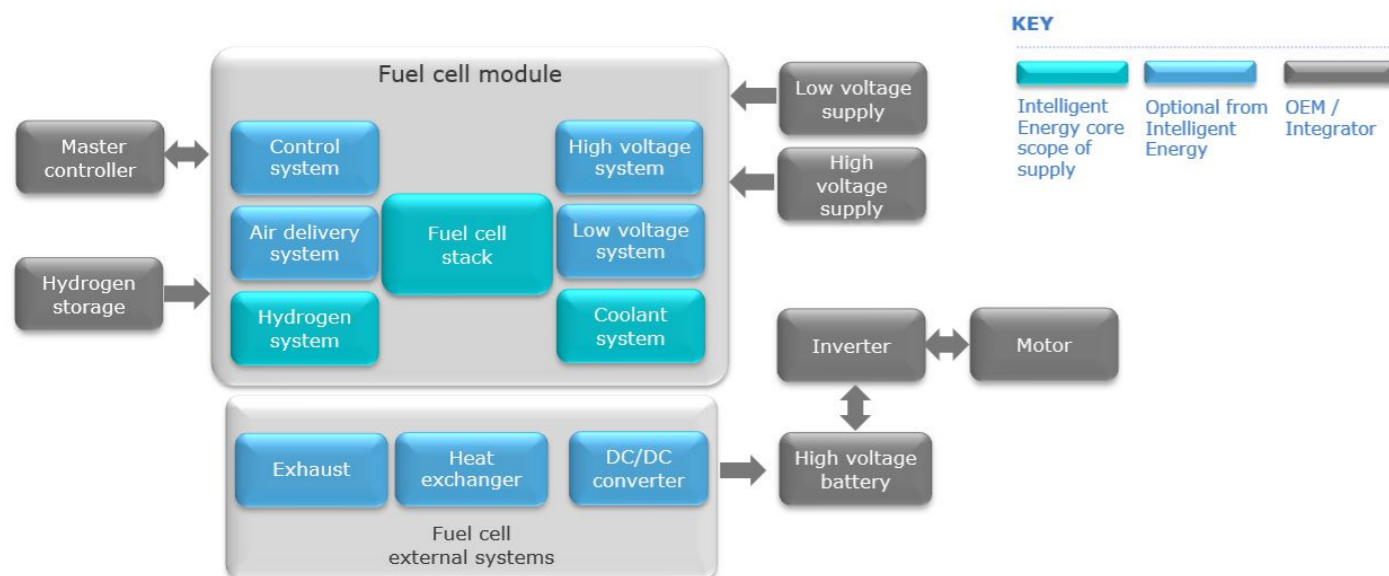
KEY

Intelligent Energy core scope of supply

Optional from Intelligent Energy

OEM / Integrator

Fuel cell module

Master controller

Hydrogen storage

Control system

Air delivery system

Hydrogen system

Fuel cell stack

High voltage system

Low voltage system

Coolant system

Low voltage supply

High voltage supply

Inverter

Motor

Exhaust

Heat exchanger

DC/DC converter

Fuel cell external systems

High voltage battery